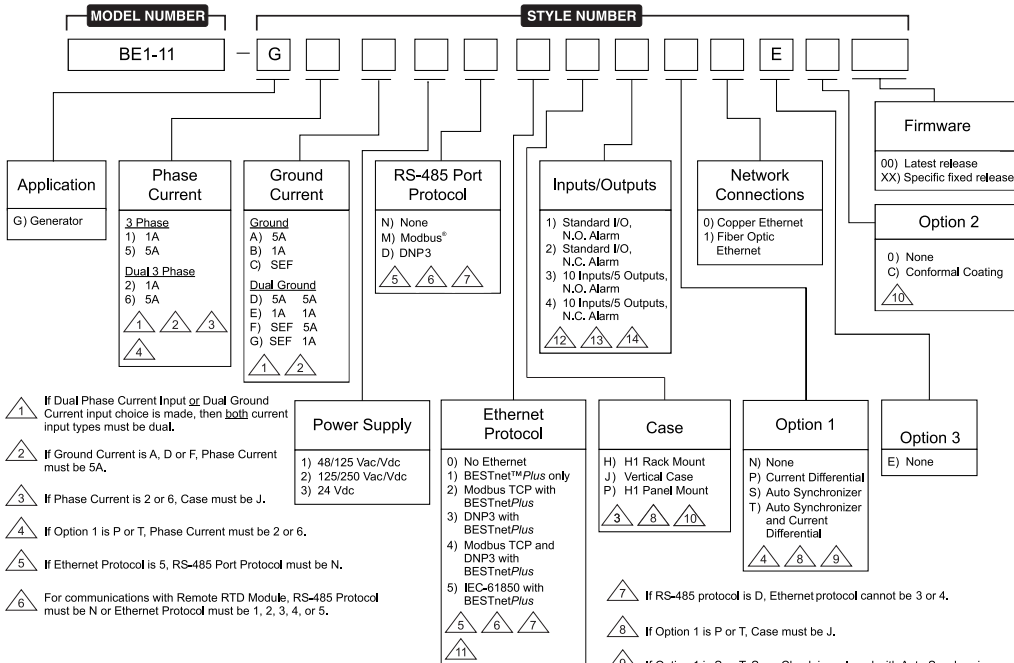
MODEL NUMBER

STYLE NUMBER

BE1-11 — G E

Firmware

00) Latest release
XX) Specific fixed release

Application

G) Generator

Phase Current

3 Phase
1) 1A
5) 5A
Dual 3 Phase
2) 1A
6) 5A

1 2 3 4

Ground Current

Ground
A) 5A
B) 1A
C) SEF
Dual Ground
D) 5A 5A
E) 1A 1A
F) SEF 5A
G) SEF 1A

1 2

RS-485 Port Protocol

N) None
M) Modbus®
D) DNP3

5 6 7

Inputs/Outputs

1) Standard I/O, N.O. Alarm
2) Standard I/O, N.C. Alarm
3) 10 Inputs/5 Outputs, N.O. Alarm
4) 10 Inputs/5 Outputs, N.C. Alarm

12 13 14

Network Connections

0) Copper Ethernet
1) Fiber Optic Ethernet

Option 2

0) None
C) Conformal Coating

10

1 If Dual Phase Current Input or Dual Ground Current input choice is made, then both current input types must be dual.

2 If Ground Current is A, D or F, Phase Current must be 5A.

3 If Phase Current is 2 or 6, Case must be J.

4 If Option 1 is P or T, Phase Current must be 2 or 6.

5 If Ethernet Protocol is 5, RS-485 Port Protocol must be N.

6 For communications with Remote RTD Module, RS-485 Protocol must be N or Ethernet Protocol must be 1, 2, 3, 4, or 5.

Power Supply

1) 48/125 Vac/Vdc
2) 125/250 Vac/Vdc
3) 24 Vdc

Ethernet Protocol

0) No Ethernet
1) BESTnet™Plus only
2) Modbus TCP with BESTnetPlus
3) DNP3 with BESTnetPlus
4) Modbus TCP and DNP3 with BESTnetPlus
5) IEC-61850 with BESTnetPlus

5 6 7 11

Case

H) H1 Rack Mount
J) Vertical Case
P) H1 Panel Mount

3 8 10

Option 1

N) None
P) Current Differential
S) Auto Synchronizer
T) Auto Synchronizer and Current Differential

4 8 9

Option 3

E) None

7 If RS-485 protocol is D, Ethernet protocol cannot be 3 or 4.

8 If Option 1 is P or T, Case must be J.

9 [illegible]